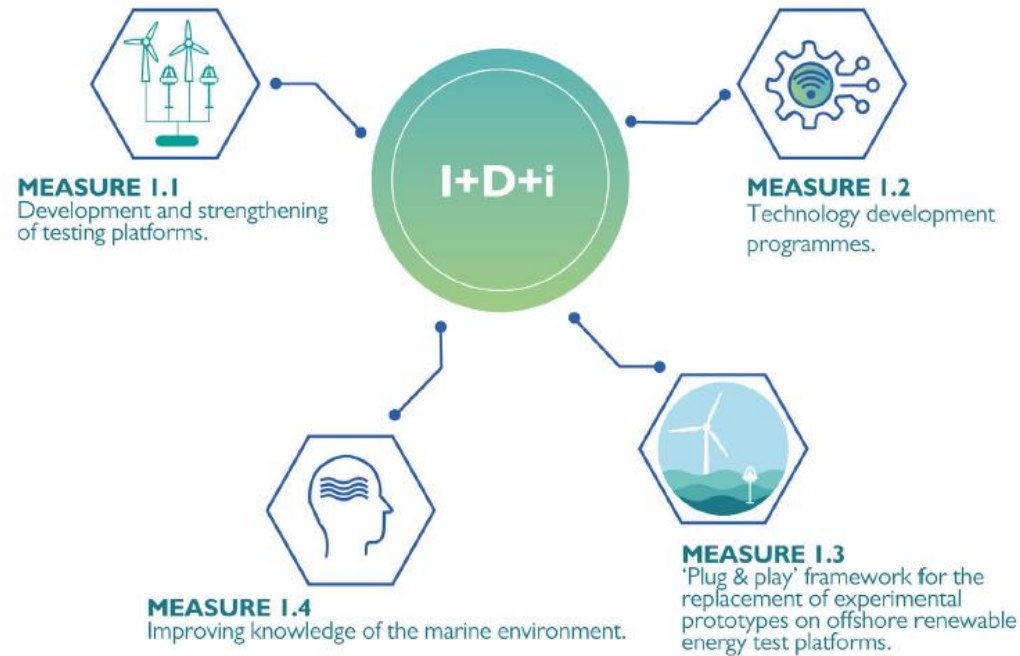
I+D+i

MEASURE 1.1
Development and strengthening of testing platforms.

MEASURE 1.2
Technology development programmes.

MEASURE 1.3
'Plug & play' framework for the replacement of experimental prototypes on offshore renewable energy test platforms.

MEASURE 1.4
Improving knowledge of the marine environment.